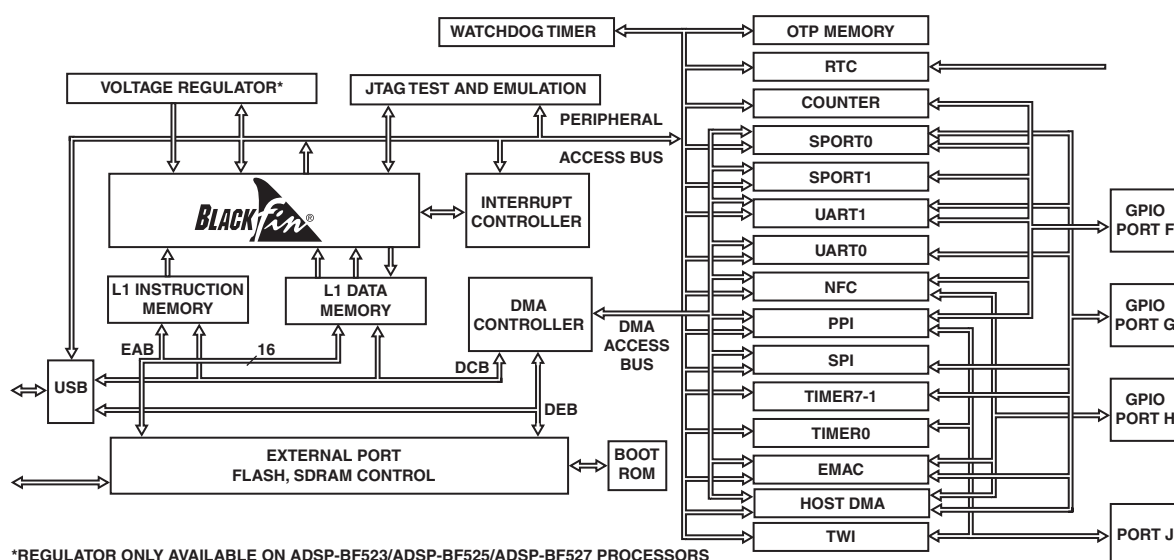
WATCHDOG TIMER

OTP MEMORY

RTC

VOLTAGE REGULATOR*

JTAG TEST AND EMULATION

PERIPHERAL ACCESS BUS

COUNTER

SPORT0

SPORT1

BLACKfin®

INTERRUPT CONTROLLER

UART1

UART0

GPIO PORT F

L1 INSTRUCTION MEMORY

L1 DATA MEMORY

DMA CONTROLLER

NFC

PPI

GPIO PORT G

DMA ACCESS BUS

EAB

16

DCB

SPI

USB

DEB

TIMER7-1

GPIO PORT H

TIMER0

EXTERNAL PORT FLASH, SDRAM CONTROL

BOOT ROM

EMAC

HOST DMA

TWI

PORT J

*REGULATOR ONLY AVAILABLE ON ADSP-BF523/ADSP-BF525/ADSP-BF527 PROCESSORS